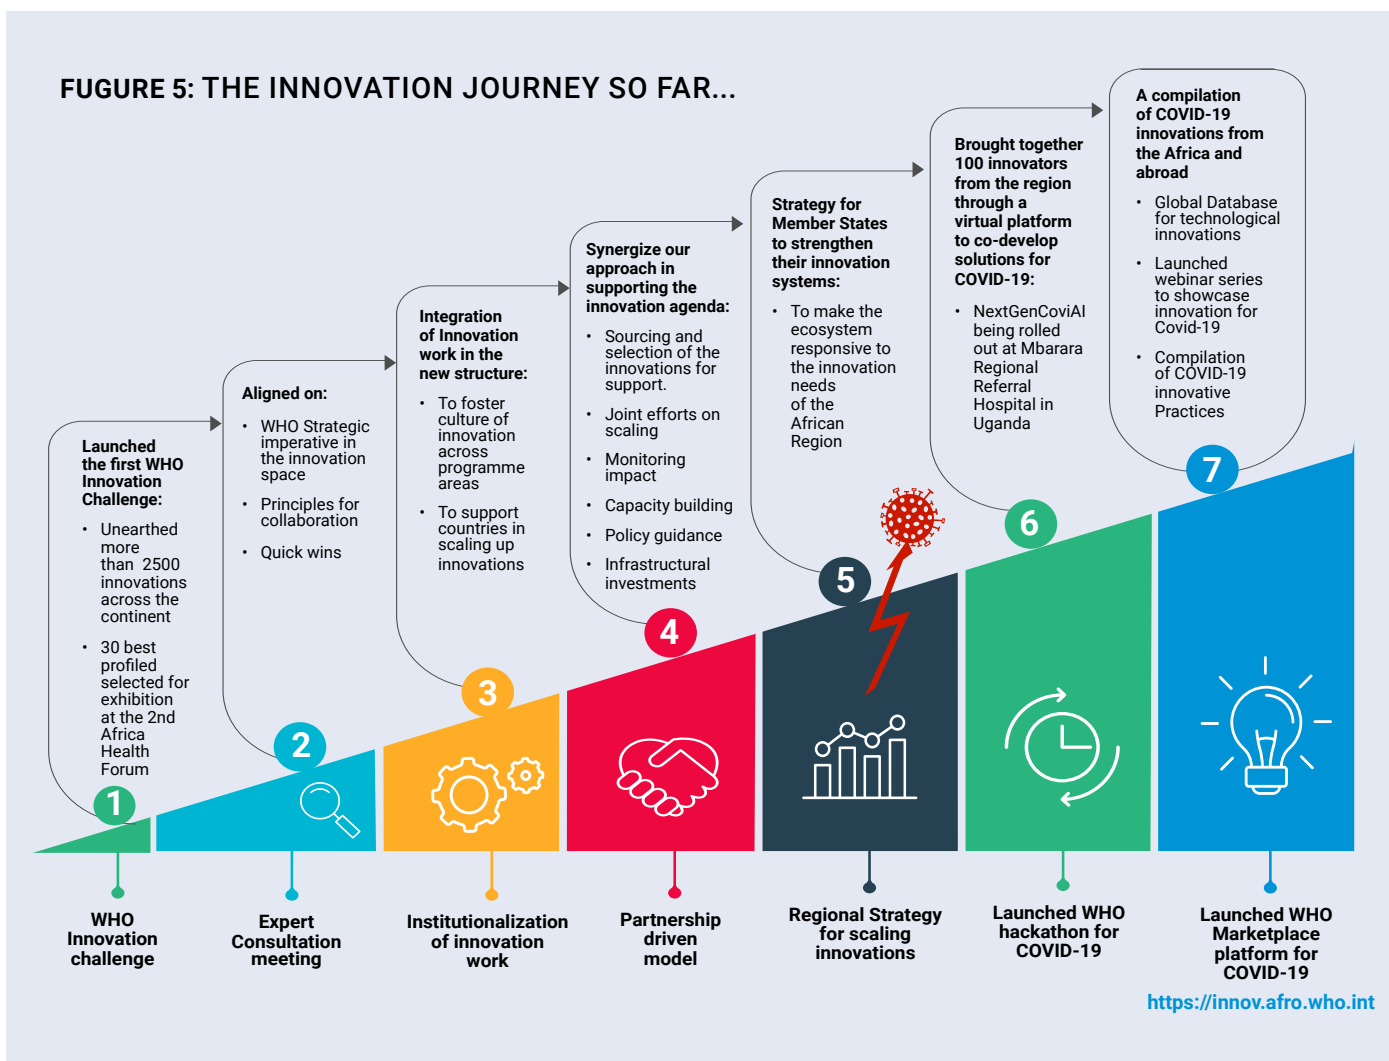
FUGURE 5: THE INNOVATION JOURNEY SO FAR...

Launched the first WHO Innovation Challenge:

- Unearthed more than 2500 innovations across the continent
- 30 best profiled selected for exhibition at the 2nd Africa Health Forum

Aligned on:

- WHO Strategic imperative in the innovation space
- Principles for collaboration
- Quick wins

Integration of Innovation work in the new structure:

- To foster culture of innovation across programme areas
- To support countries in scaling up innovations

Synergize our approach in supporting the innovation agenda:

- Sourcing and selection of the innovations for support.
- Joint efforts on scaling
- Monitoring impact
- Capacity building
- Policy guidance
- Infrastructural investments

Strategy for Member States to strengthen their innovation systems:

- To make the ecosystem responsive to the innovation needs of the African Region

Brought together 100 innovators from the region through a virtual platform to co-develop solutions for COVID-19:

- NextGenCoviAI being rolled out at Mbarara Regional Referral Hospital in Uganda

A compilation of COVID-19 innovations from the Africa and abroad

- Global Database for technological innovations
- Launched webinar series to showcase innovation for Covid-19
- Compilation of COVID-19 innovative Practices

1 2 3 4 5 6 7

WHO Innovation challenge

Expert Consultation meeting

Institutionalization of innovation work

Partnership driven model

Regional Strategy for scaling innovations

Launched WHO hackathon for COVID-19

Launched WHO Marketplace platform for COVID-19

https://innov.afro.who.int